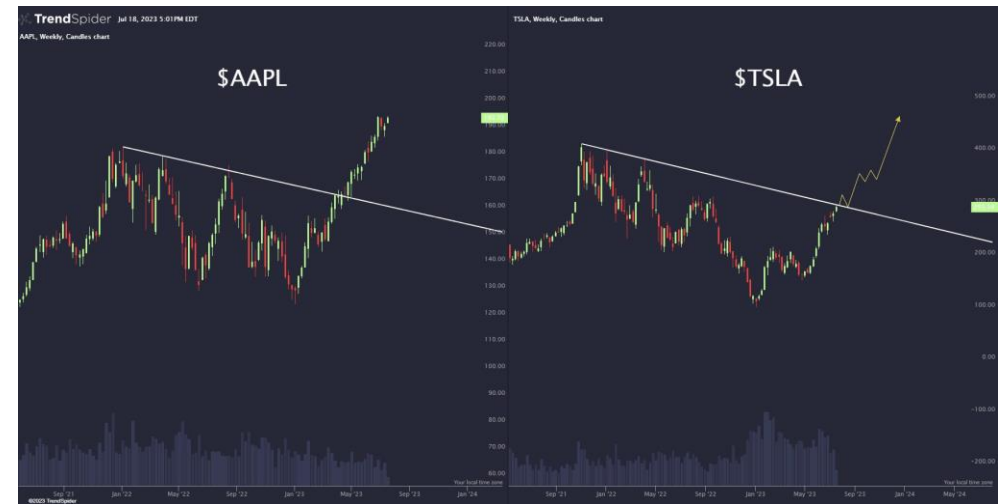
TrendSpider Jul 18, 2023 5:01PM EDT
AAPL, Weekly, Candles chart

$AAPL

220.00
210.00
200.00
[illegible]
180.00
170.00
160.00
150.00
140.00
130.00
120.00
110.00
100.00
90.00
80.00
70.00
60.00

Your local time zone

Sep '21 Jan '22 May '22 Sep '22 Jan '23 May '23 Sep '23 Jan '24

©2023 TrendSpider

TSLA, Weekly, Candles chart

$TSLA

500.00
400.00
300.00
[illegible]
200.00
100.00
0.00
-100.00
-200.00

Your local time zone

Sep '21 Jan '22 May '22 Sep '22 Jan '23 May '23 Sep '23 Jan '24 May '24